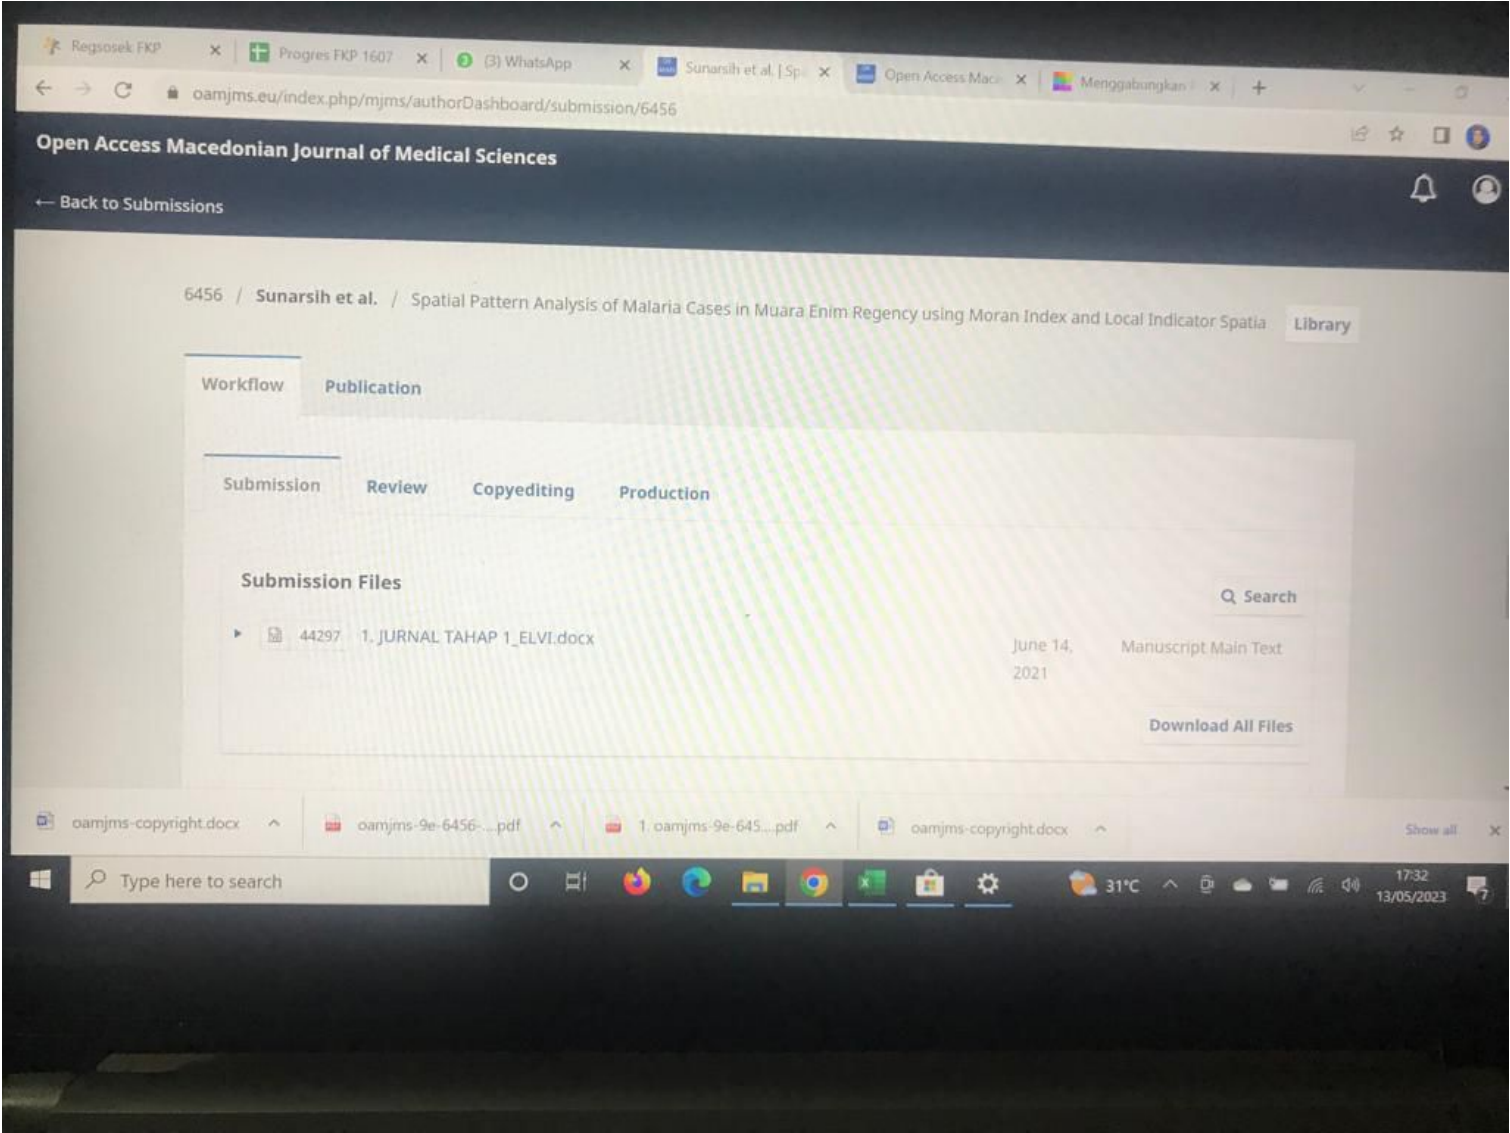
Regsosek FKP ×
Progres FKP 1607 ×
(3) WhatsApp ×
Sunarsih et al. | Sp ×
Open Access Mac ×
Menggabungkan ×
+

oamjms.eu/index.php/mjms/authorDashboard/submission/6456

Open Access Macedonian Journal of Medical Sciences

← Back to Submissions

6456 / Sunarsih et al. / Spatial Pattern Analysis of Malaria Cases in Muara Enim Regency using Moran Index and Local Indicator Spatia Library

Workflow Publication

Submission Review Copyediting Production

Submission Files

Search

44297 1. JURNAL TAHAP 1_ELVI.docx June 14, 2021 Manuscript Main Text

Download All Files

oamjms-copyright.docx ^
oamjms-9e-6456-...pdf ^
1. oamjms-9e-645....pdf ^
oamjms-copyright.docx ^
Show all ×

Type here to search

31°C
17:32
13/05/2023